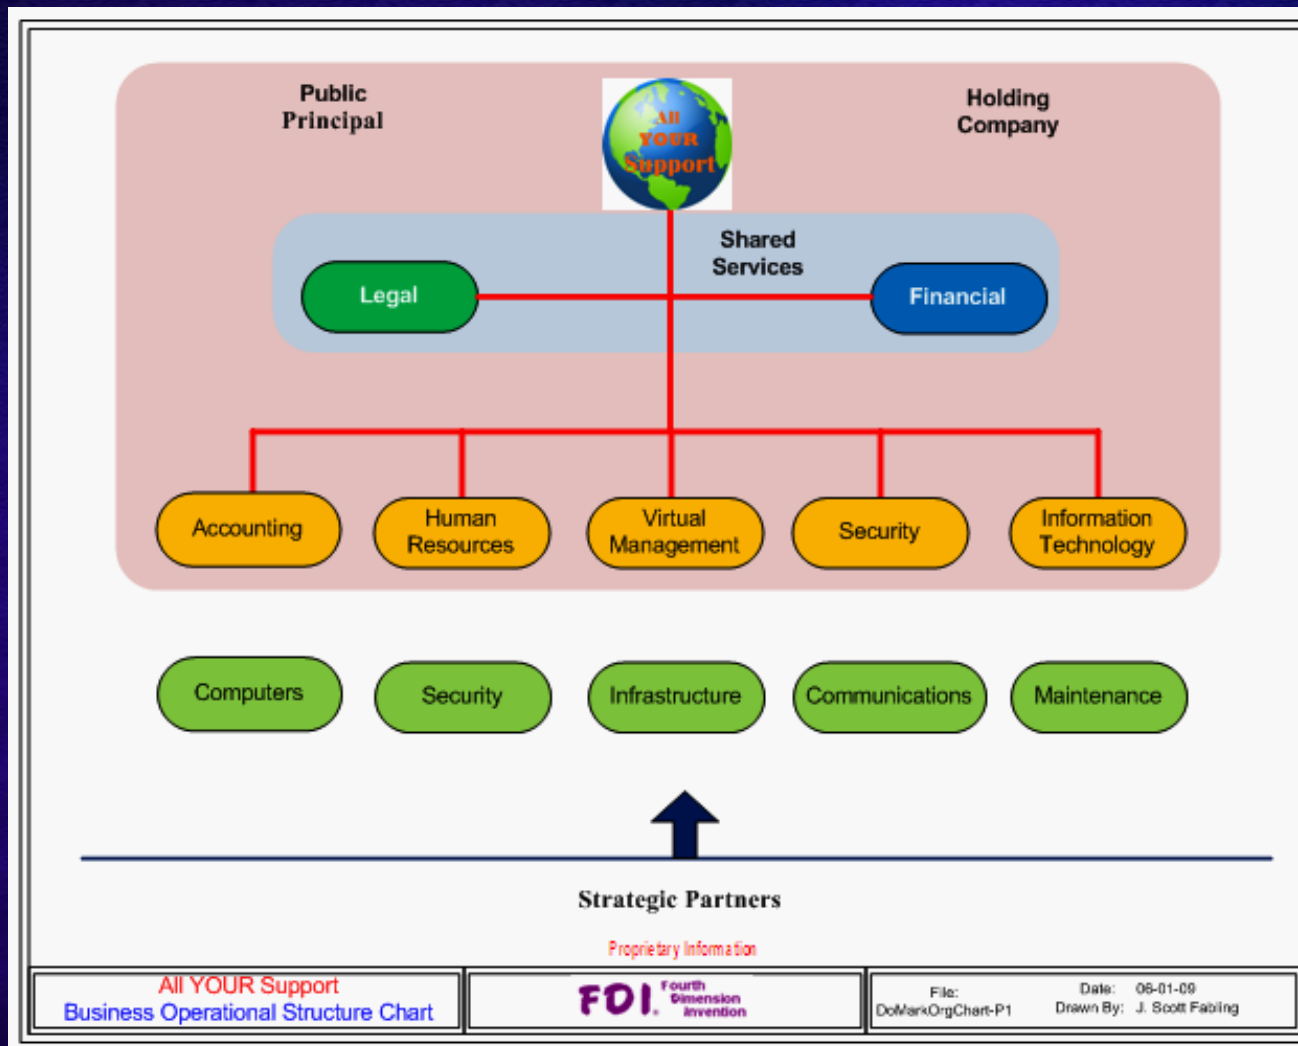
Public Principal

All YOUR Support

Holding Company

Shared Services

Legal

Financial

Accounting

Human Resources

Virtual Management

Security

Information Technology

Computers

Security

Infrastructure

Communications

Maintenance

Strategic Partners

Proprietary Information

| All YOUR Support Business Operational Structure Chart | FDI. Fourth Dimension Invention | File: DoMarkOrgChart-P1 | Date: 06-01-09 Drawn By: J. Scott Fabling |